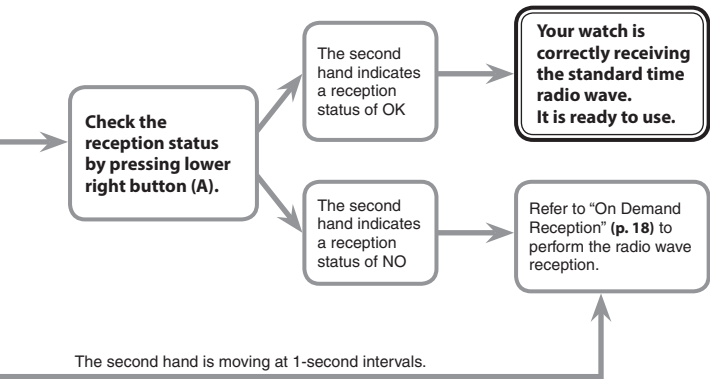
Check the reception status by pressing lower right button (A).

The second hand indicates a reception status of OK

Your watch is correctly receiving the standard time radio wave. It is ready to use.

The second hand indicates a reception status of NO

Refer to “On Demand Reception” (p. 18) to perform the radio wave reception.

The second hand is moving at 1-second intervals.